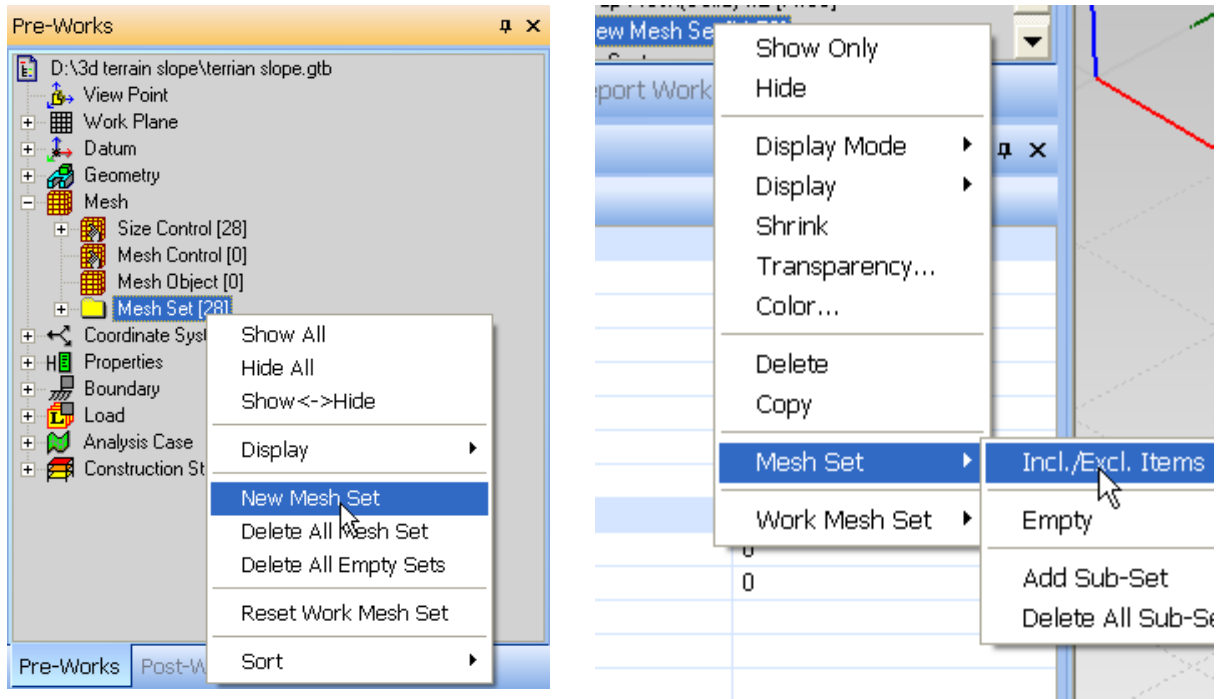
Pre-Works

D:\3d terrain slope\terrian slope.gtb
View Point
Work Plane
Datum
Geometry
Mesh
Size Control [28]
Mesh Control [0]
Mesh Object [0]
Mesh Set [28]
Coordinate Syst
Properties
Boundary
Load
Analysis Case
Construction St

Show All
Hide All
Show<->Hide
Display
New Mesh Set
Delete All Mesh Set
Delete All Empty Sets
Reset Work Mesh Set
Sort

Pre-Works
Post-W

ew Mesh Se
eport Work

Show Only
Hide
Display Mode
Display
Shrink
Transparency...
Color...
Delete
Copy
Mesh Set
Work Mesh Set

Incl./Excl. Items
Empty
Add Sub-Set
Delete All Sub-Se

0
0